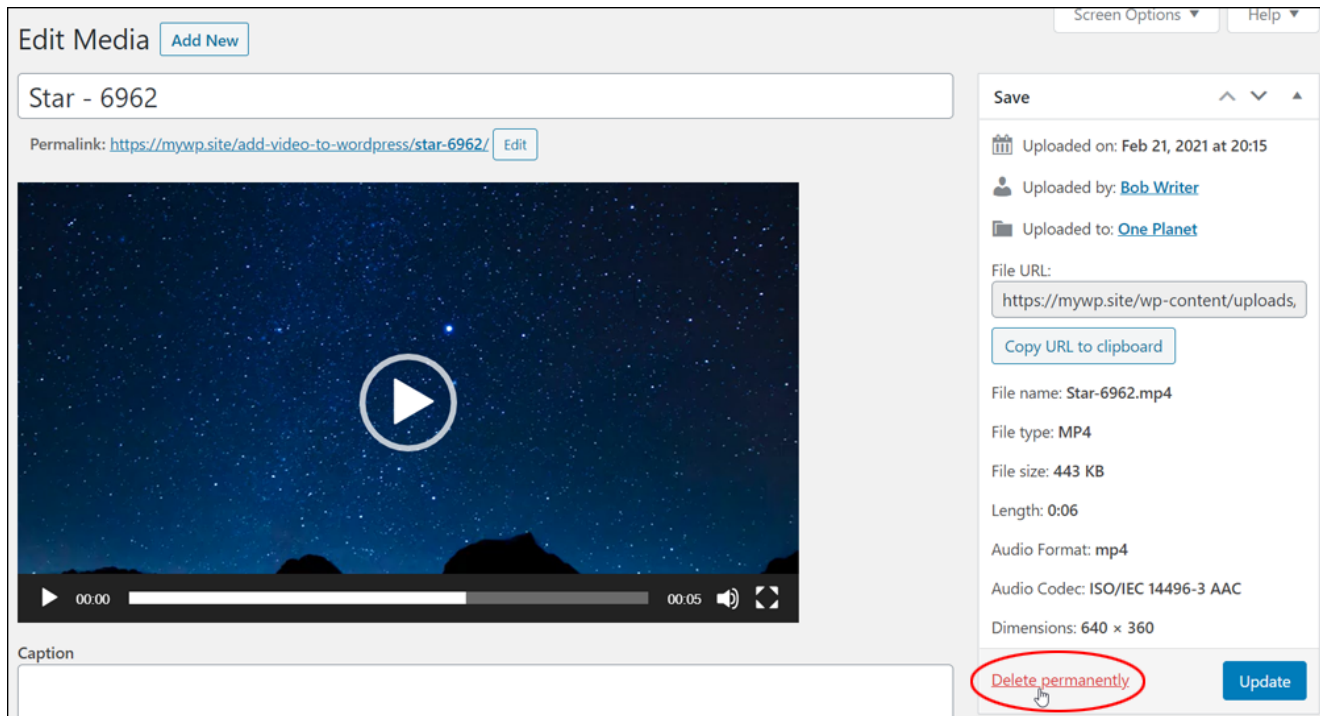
Screen Options ▼ Help ▼

Edit Media Add New

Star - 6962

Permalink: https://mywp.site/add-video-to-wordpress/star-6962/ Edit

00:00 00:05

Caption

Save

Uploaded on: Feb 21, 2021 at 20:15

Uploaded by: Bob Writer

Uploaded to: One Planet

File URL:

https://mywp.site/wp-content/uploads,

Copy URL to clipboard

File name: Star-6962.mp4

File type: MP4

File size: 443 KB

Length: 0:06

Audio Format: mp4

Audio Codec: ISO/IEC 14496-3 AAC

Dimensions: 640 × 360

Delete permanently

Update